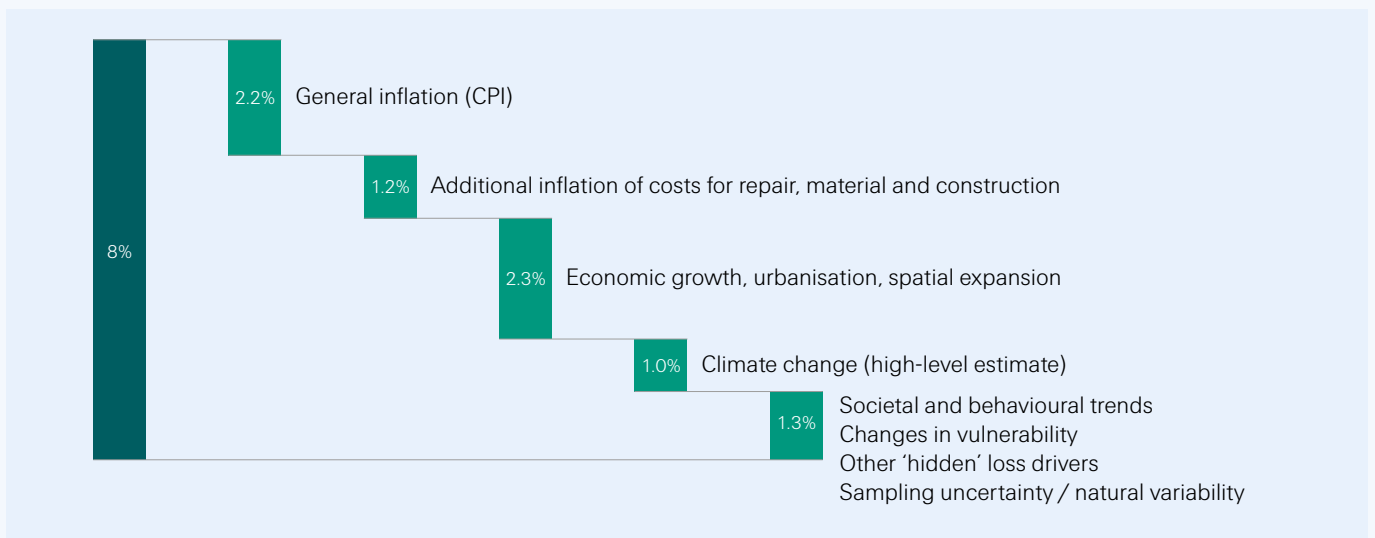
8%

2.2% General inflation (CPI)

1.2% Additional inflation of costs for repair, material and construction

2.3% Economic growth, urbanisation, spatial expansion

1.0% Climate change (high-level estimate)

1.3% Societal and behavioural trends
Changes in vulnerability
Other ‘hidden’ loss drivers
Sampling uncertainty / natural variability